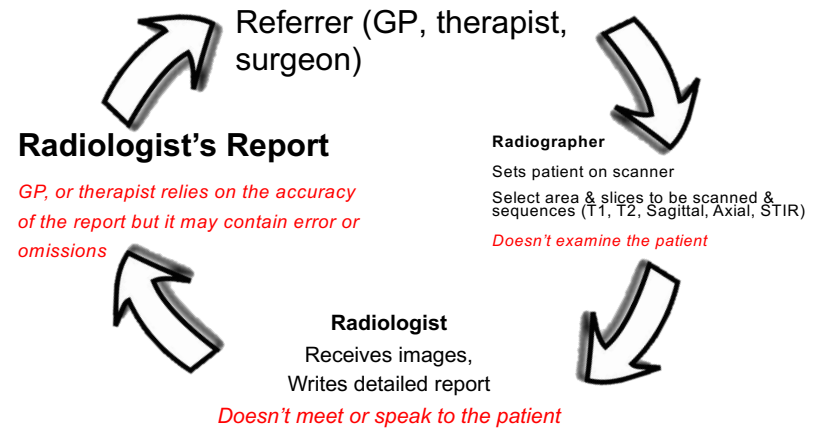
Referrer (GP, therapist, surgeon)

Radiographer

Sets patient on scanner

Select area & slices to be scanned & sequences (T1, T2, Sagittal, Axial, STIR)

Doesn't examine the patient

Radiologist

Receives images,

Writes detailed report

Doesn't meet or speak to the patient

Radiologist's Report

GP, or therapist relies on the accuracy of the report but it may contain error or omissions